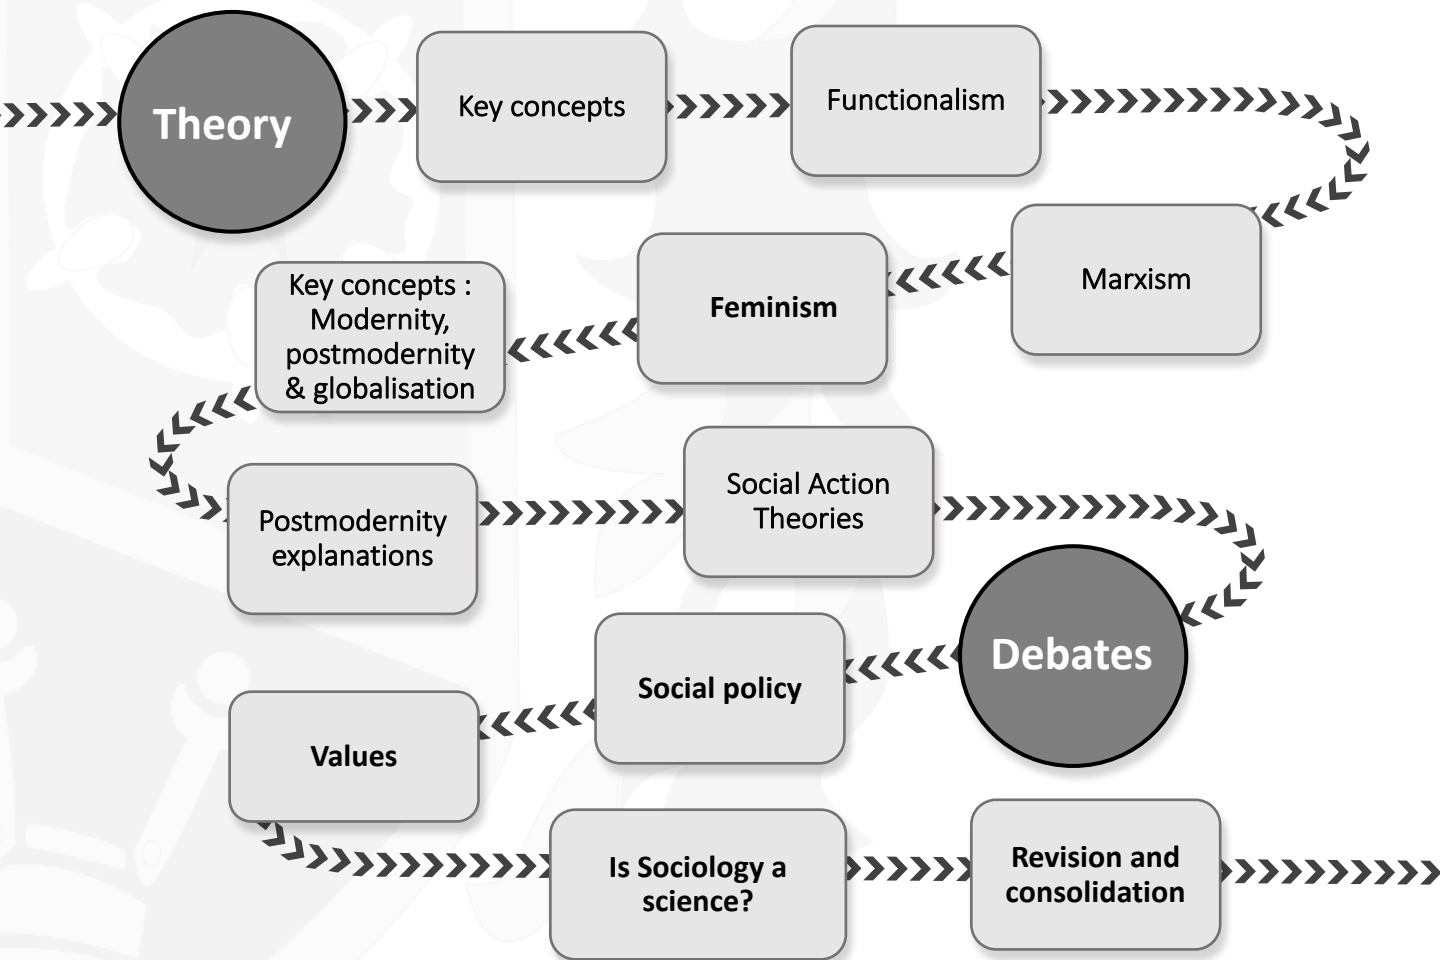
Theory

Key concepts

Functionalism

Marxism

Feminism

Key concepts : Modernity, postmodernity & globalisation

Postmodernity explanations

Social Action Theories

Debates

Social policy

Values

Is Sociology a science?

Revision and consolidation